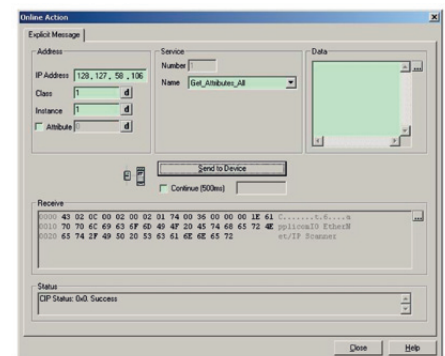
Online Action

Explicit Message

Address

IP Address 128 . 127 . 58 . 106

Class 1 d

Instance 1 d

Attribute 0 d

Service

Number 1

Name Get_Attributes_All

Data

...

Send to Device

Continue (500ms)

Receive

0000 43 02 0C 00 02 00 02 01 74 00 36 00 00 00 1E 61 C.......t.6....a
0010 70 70 6C 69 63 6F 6D 49 4F 20 45 74 68 65 72 4E pplicomIO EtherN
0020 65 74 2F 49 50 20 53 63 61 6E 6E 65 72 et/IP Scanner

...

Status

CIP Status: 0x0, Success

Close Help